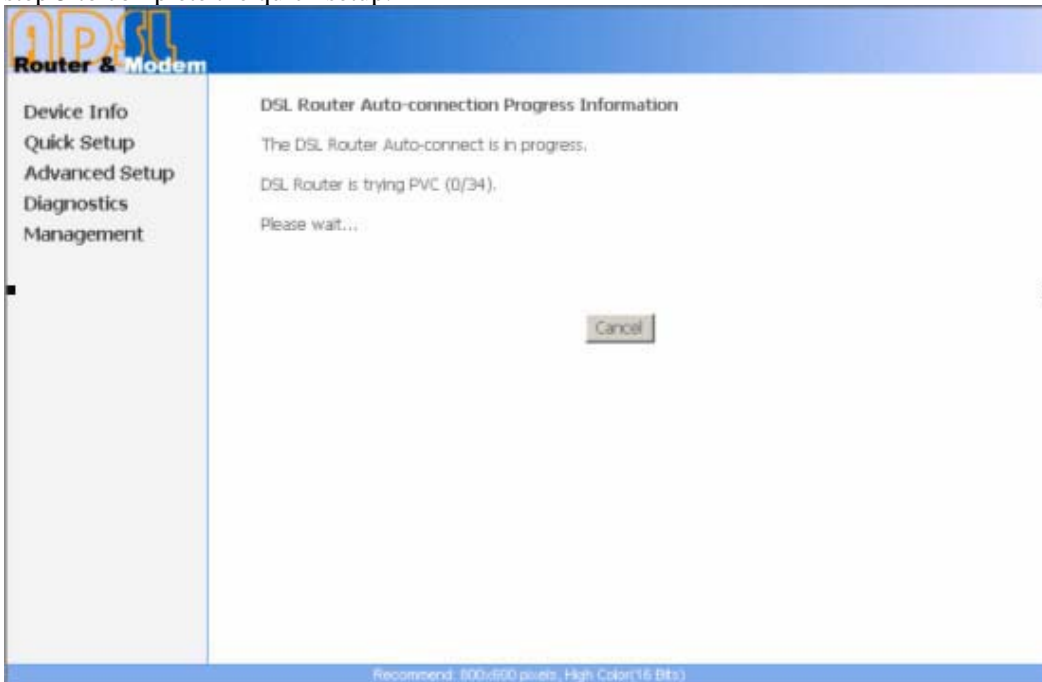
ADSL
Router & Modem

Device Info
Quick Setup
Advanced Setup
Diagnostics
Management

DSL Router Auto-connection Progress Information

The DSL Router Auto-connect is in progress.

DSL Router is trying PVC (0/34).

Please wait...

Cancel

Recommend: 800x600 pixels, High Color(16 Bits)